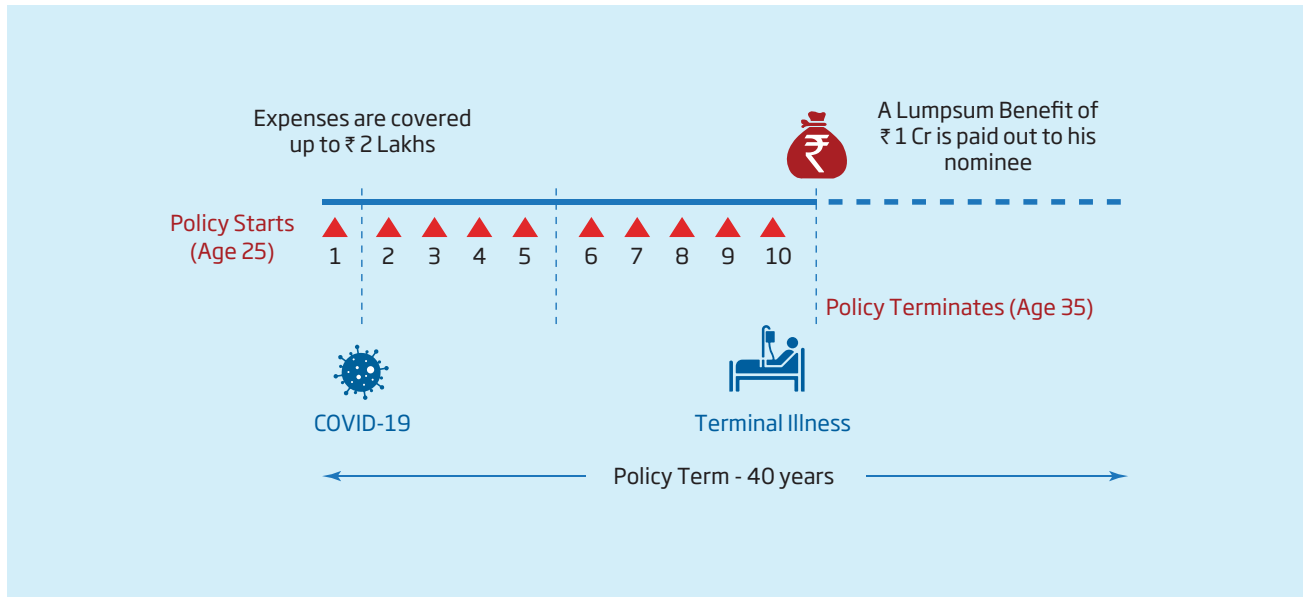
Expenses are covered up to ₹ 2 Lakhs

A Lumpsum Benefit of ₹ 1 Cr is paid out to his nominee

₹

Policy Starts (Age 25)

1 2 3 4 5 6 7 8 9 10

Policy Terminates (Age 35)

COVID-19

Terminal Illness

Policy Term - 40 years